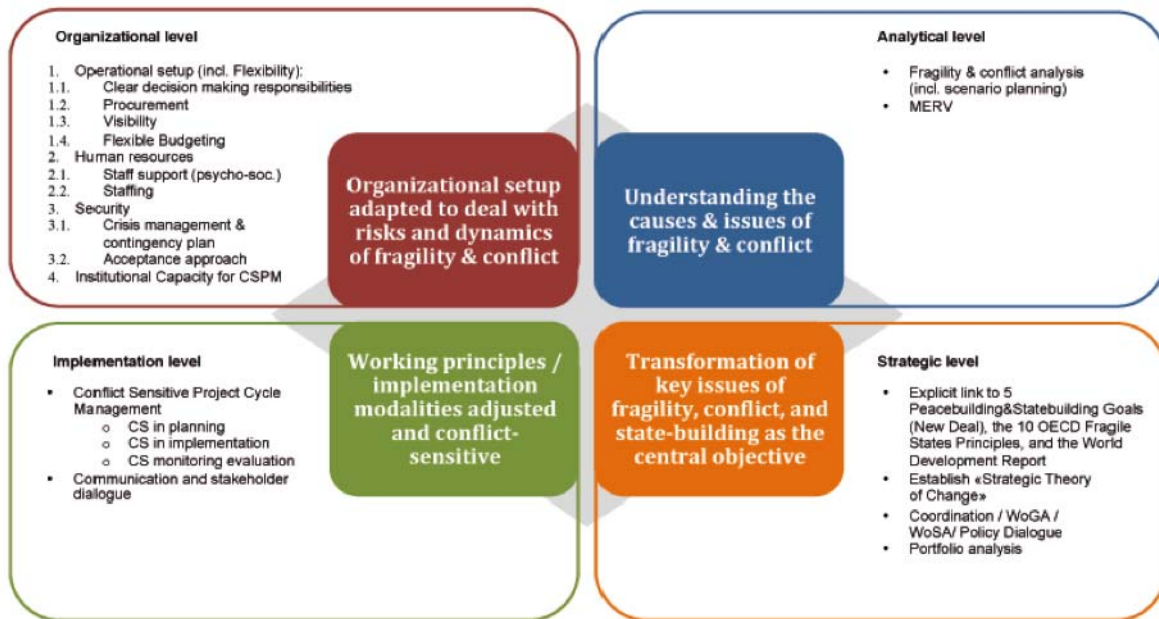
Organizational level

1. Operational setup (incl. Flexibility):
1.1. Clear decision making responsibilities
1.2. Procurement
1.3. Visibility
1.4. Flexible Budgeting
2. Human resources
2.1. Staff support (psycho-soc.)
2.2. Staffing
3. Security
3.1. Crisis management & contingency plan
3.2. Acceptance approach
4. Institutional Capacity for CSPM

Analytical level

- Fragility & conflict analysis (incl. scenario planning)
- MERV

Organizational setup adapted to deal with risks and dynamics of fragility & conflict

Understanding the causes & issues of fragility & conflict

Working principles / implementation modalities adjusted and conflict-sensitive

Transformation of key issues of fragility, conflict, and state-building as the central objective

Implementation level

- Conflict Sensitive Project Cycle Management
  - CS in planning
  - CS in implementation
  - CS monitoring evaluation
- Communication and stakeholder dialogue

Strategic level

- Explicit link to 5 Peacebuilding&Statebuilding Goals (New Deal), the 10 OECD Fragile States Principles, and the World Development Report
- Establish «Strategic Theory of Change»
- Coordination / WoGA / WoSA/ Policy Dialogue
- Portfolio analysis